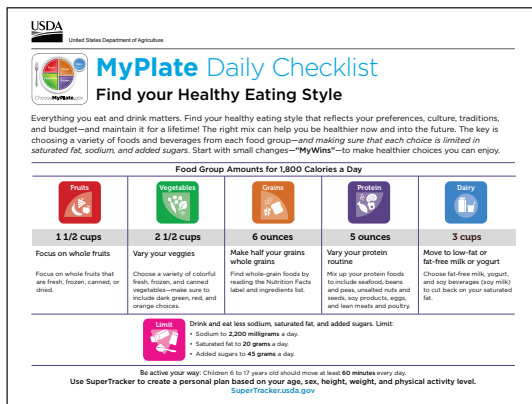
USDA
United States Department of Agriculture

ChooseMyPlate.gov

MyPlate Daily Checklist
Find your Healthy Eating Style

Everything you eat and drink matters. Find your healthy eating style that reflects your preferences, culture, traditions, and budget—and maintain it for a lifetime! The right mix can help you be healthier now and into the future. The key is choosing a variety of foods and beverages from each food group—and making sure that each choice is limited in saturated fat, sodium, and added sugars. Start with small changes—"MyWins"—to make healthier choices you can enjoy.

Food Group Amounts for 1,800 Calories a Day

| Fruits | Vegetables | Grains | Protein | Dairy |
|---|---|---|---|---|
| 1 1/2 cups | 2 1/2 cups | 6 ounces | 5 ounces | 3 cups |
| Focus on whole fruits | Vary your veggies | Make half your grains whole grains | Vary your protein routine | Move to low-fat or fat-free milk or yogurt |
| Focus on whole fruits that are fresh, frozen, canned, or dried. | Choose a variety of colorful fresh, frozen, and canned vegetables—make sure to include dark green, red, and orange choices. | Find whole-grain foods by reading the Nutrition Facts label and ingredients list. | Mix up your protein foods to include seafood, beans and peas, unsalted nuts and seeds, soy products, eggs, and lean meats and poultry. | Choose fat-free milk, yogurt, and soy beverages (soy milk) to cut back on your saturated fat. |

Limit
Drink and eat less sodium, saturated fat, and added sugars. Limit:
• Sodium to 2,200 milligrams a day.
• Saturated fat to 20 grams a day.
• Added sugars to 45 grams a day.

Be active your way: Children 6 to 17 years old should move at least 60 minutes every day.
Use SuperTracker to create a personal plan based on your age, sex, height, weight, and physical activity level.
SuperTracker.usda.gov